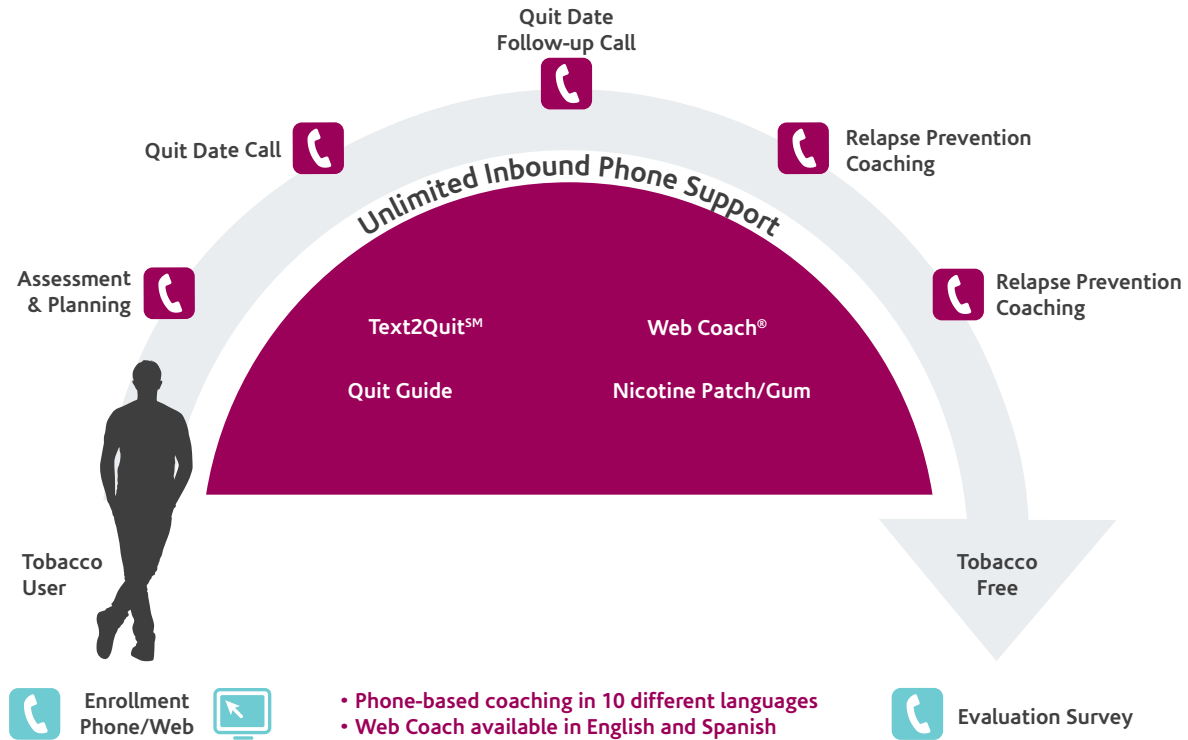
Quit Date
Follow-up Call

Quit Date Call

Relapse Prevention
Coaching

Unlimited Inbound Phone Support

Assessment
& Planning

Relapse Prevention
Coaching

Text2Quit$^{SM}$

Web Coach®

Quit Guide

Nicotine Patch/Gum

Tobacco
User

Tobacco
Free

Enrollment
Phone/Web

• Phone-based coaching in 10 different languages
• Web Coach available in English and Spanish

Evaluation Survey